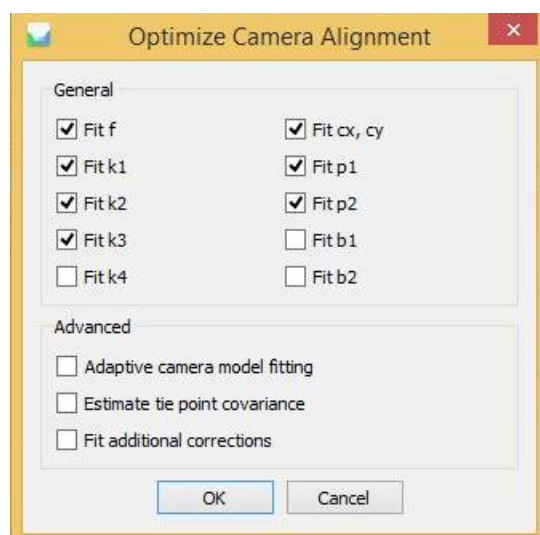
Optimize Camera Alignment

×

General

Fit f

Fit k1

Fit k2

Fit k3

Fit k4

Fit cx, cy

Fit p1

Fit p2

Fit b1

Fit b2

Advanced

Adaptive camera model fitting

Estimate tie point covariance

Fit additional corrections

OK

Cancel